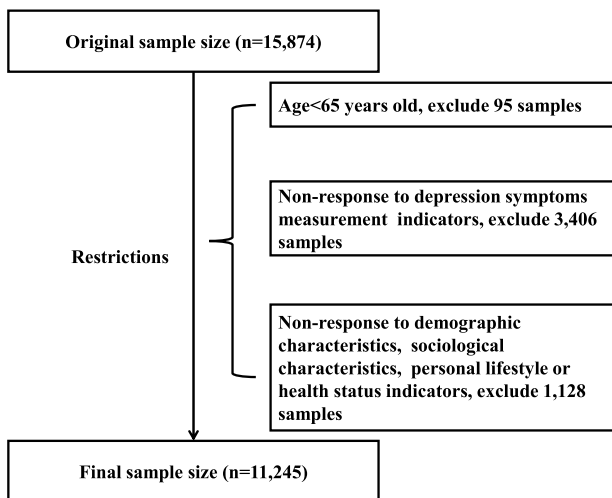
Original sample size (n=15,874)

Age<65 years old, exclude 95 samples

Non-response to depression symptoms measurement indicators, exclude 3,406 samples

Restrictions

Non-response to demographic characteristics, sociological characteristics, personal lifestyle or health status indicators, exclude 1,128 samples

Final sample size (n=11,245)